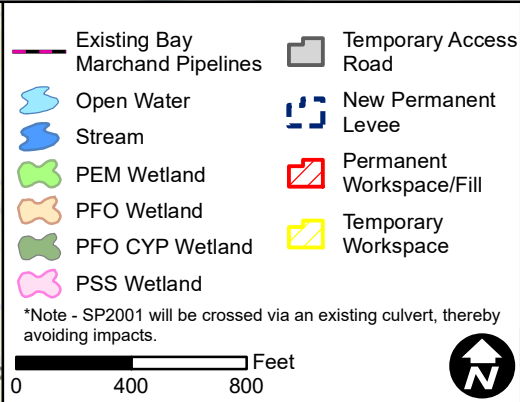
Existing Bay Marchand Pipelines

Open Water

Stream

PEM Wetland

PFO Wetland

PFO CYP Wetland

PSS Wetland

Temporary Access Road

New Permanent Levee

Permanent Workspace/Fill

Temporary Workspace

*Note - SP2001 will be crossed via an existing culvert, thereby avoiding impacts.

Feet

0 400 800

N